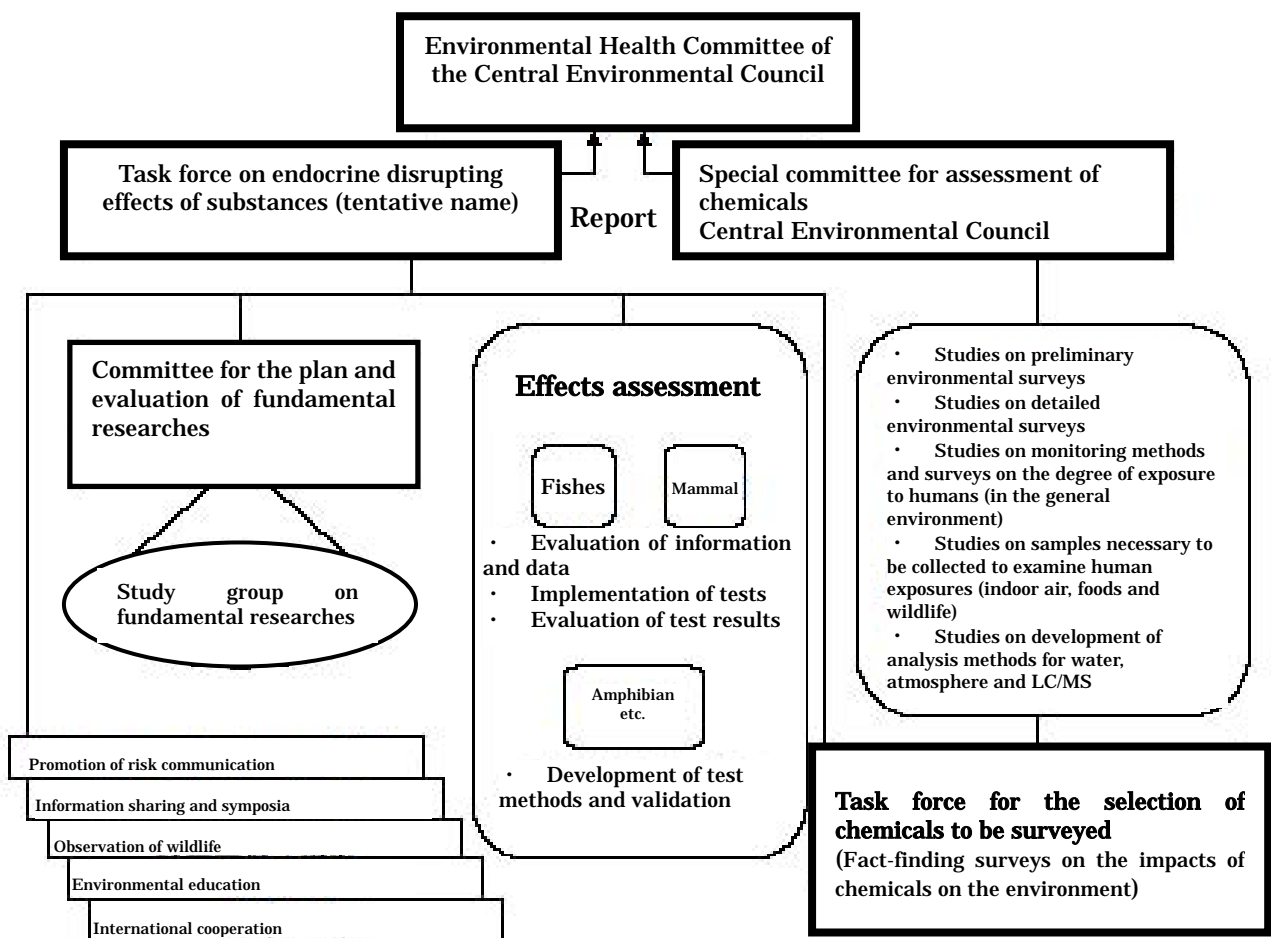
Environmental Health Committee of the Central Environmental Council

Task force on endocrine disrupting effects of substances (tentative name)

Report

Special committee for assessment of chemicals
Central Environmental Council

Committee for the plan and evaluation of fundamental researches

Study group on fundamental researches

Effects assessment

Fishes

Mammal

・ Evaluation of information and data
・ Implementation of tests
・ Evaluation of test results

Amphibian etc.

・ Development of test methods and validation

・ Studies on preliminary environmental surveys
・ Studies on detailed environmental surveys
・ Studies on monitoring methods and surveys on the degree of exposure to humans (in the general environment)
・ Studies on samples necessary to be collected to examine human exposures (indoor air, foods and wildlife)
・ Studies on development of analysis methods for water, atmosphere and LC/MS

Promotion of risk communication

Information sharing and symposia

Observation of wildlife

Environmental education

International cooperation

Task force for the selection of chemicals to be surveyed
(Fact-finding surveys on the impacts of chemicals on the environment)